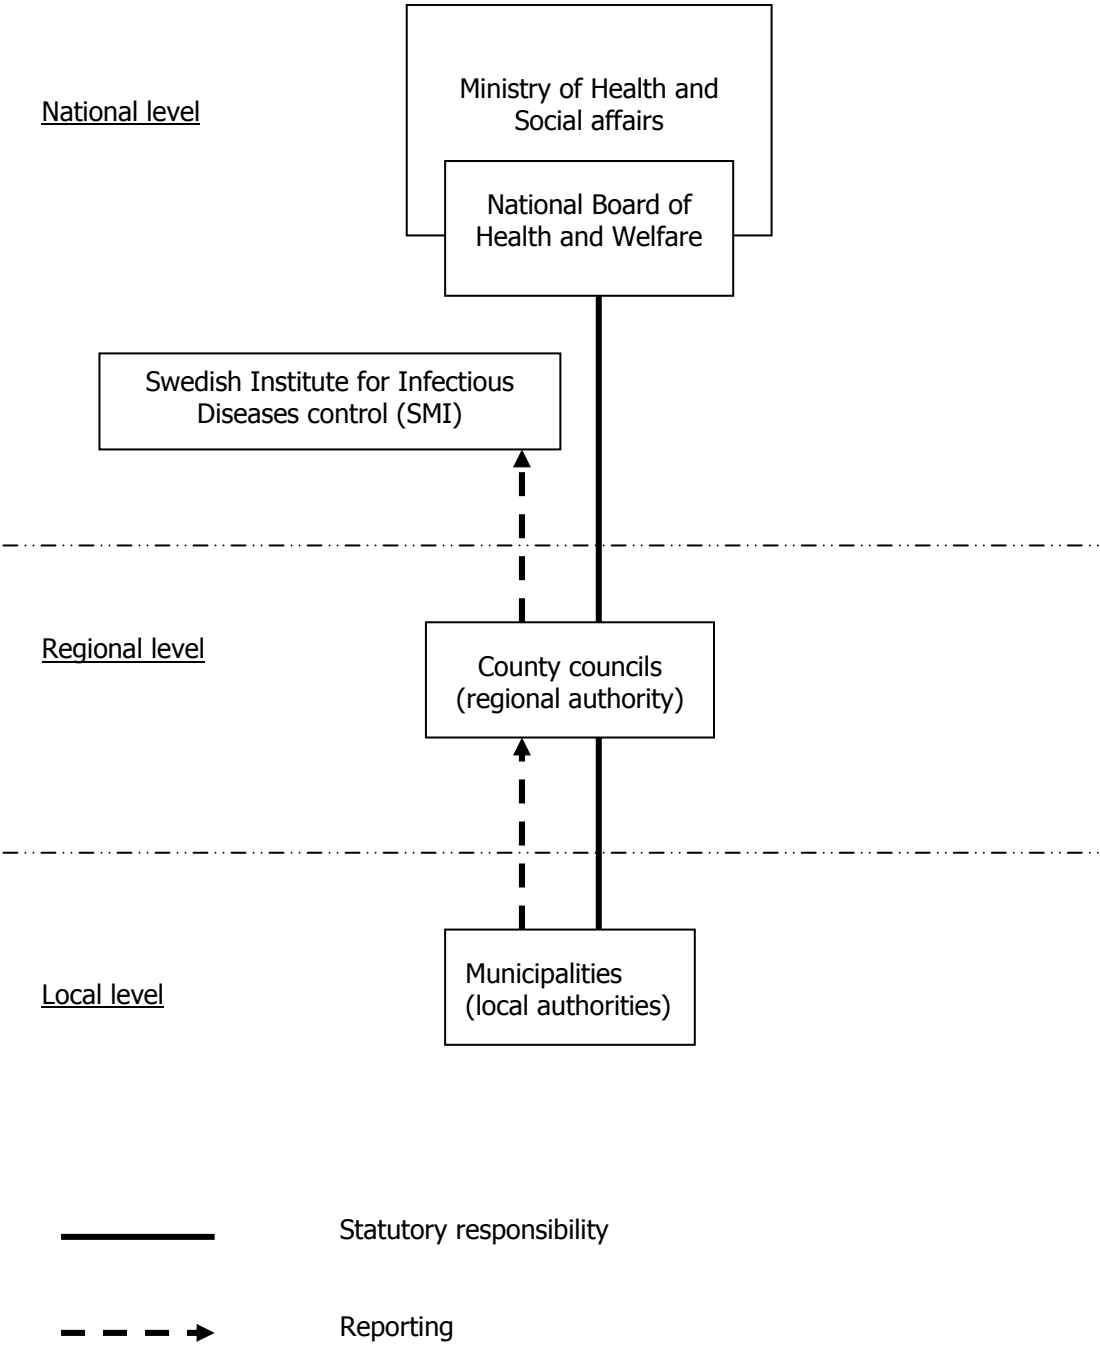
National level

Ministry of Health and Social affairs

National Board of Health and Welfare

Swedish Institute for Infectious Diseases control (SMI)

Regional level

County councils (regional authority)

Local level

Municipalities (local authorities)

Statutory responsibility

Reporting